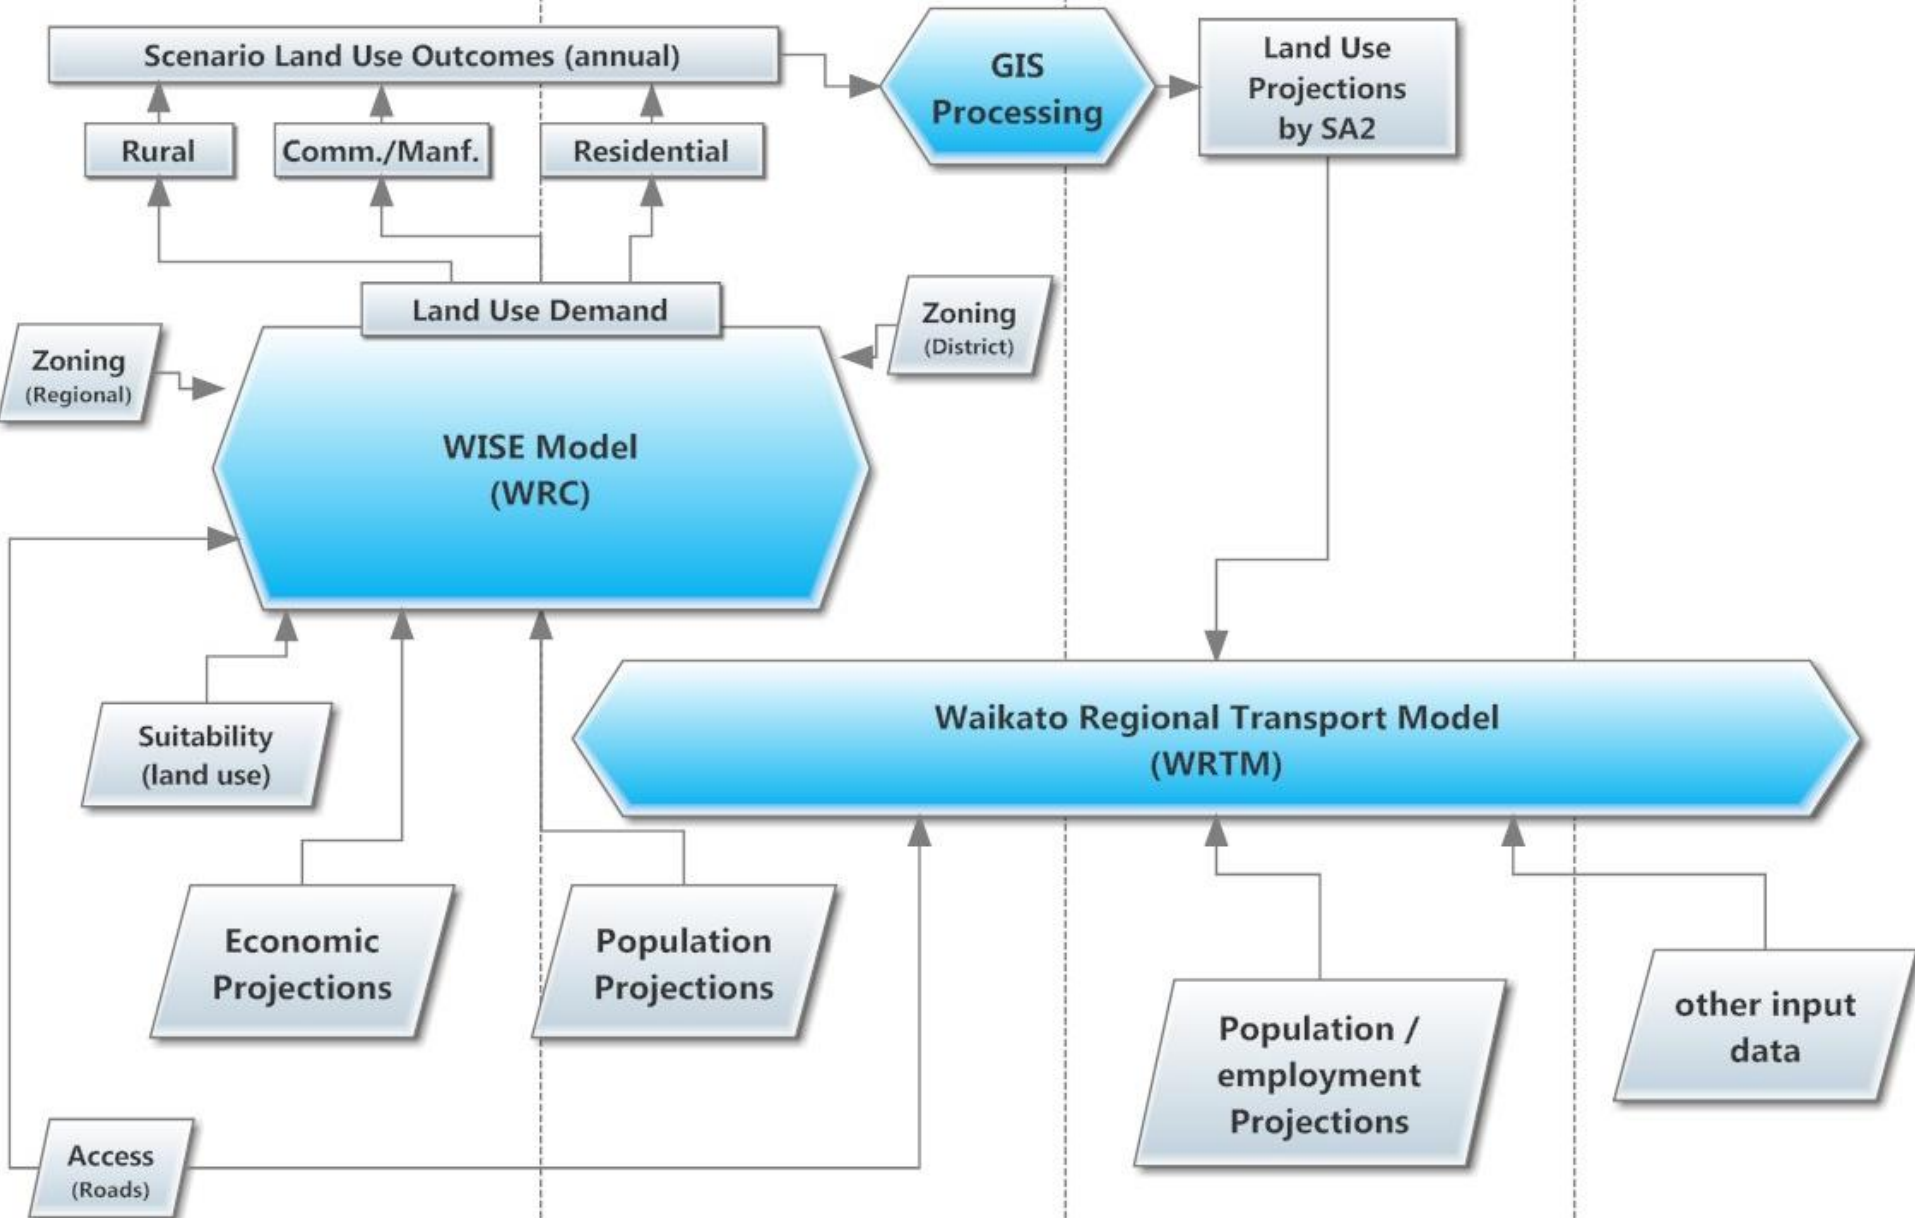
Scenario Land Use Outcomes (annual)

GIS Processing

Land Use Projections by SA2

Rural

Comm./Manf.

Residential

Land Use Demand

Zoning (District)

Zoning (Regional)

WISE Model (WRC)

Waikato Regional Transport Model (WRTM)

Suitability (land use)

Economic Projections

Population Projections

Population / employment Projections

other input data

Access (Roads)